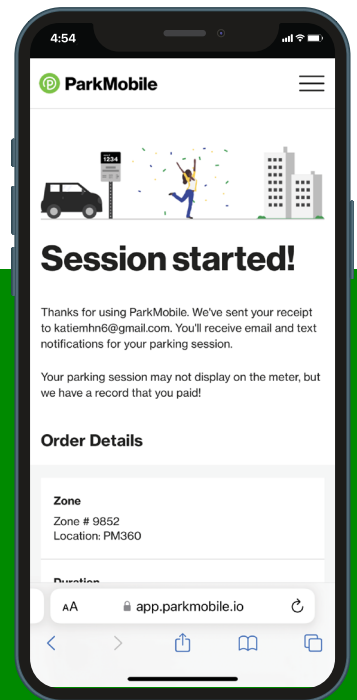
4:54

ParkMobile

1234

Session started!

Thanks for using ParkMobile. We've sent your receipt to katiemhn6@gmail.com. You'll receive email and text notifications for your parking session.

Your parking session may not display on the meter, but we have a record that you paid!

Order Details

Zone
Zone # 9852
Location: PM360

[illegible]

AA app.parkmobile.io